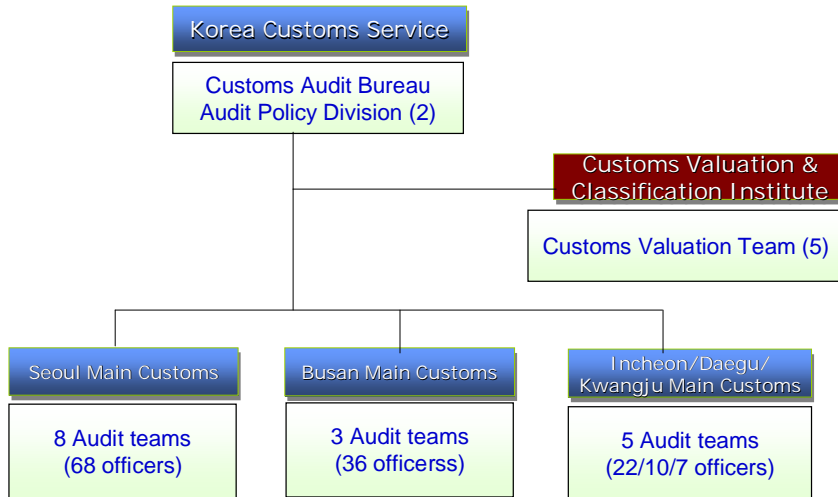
Korea Customs Service

Customs Audit Bureau
Audit Policy Division (2)

Customs Valuation & Classification Institute

Customs Valuation Team (5)

Seoul Main Customs

8 Audit teams
(68 officers)

Busan Main Customs

3 Audit teams
(36 officerss)

Incheon/Daegu/ Kwangju Main Customs

5 Audit teams
(22/10/7 officers)